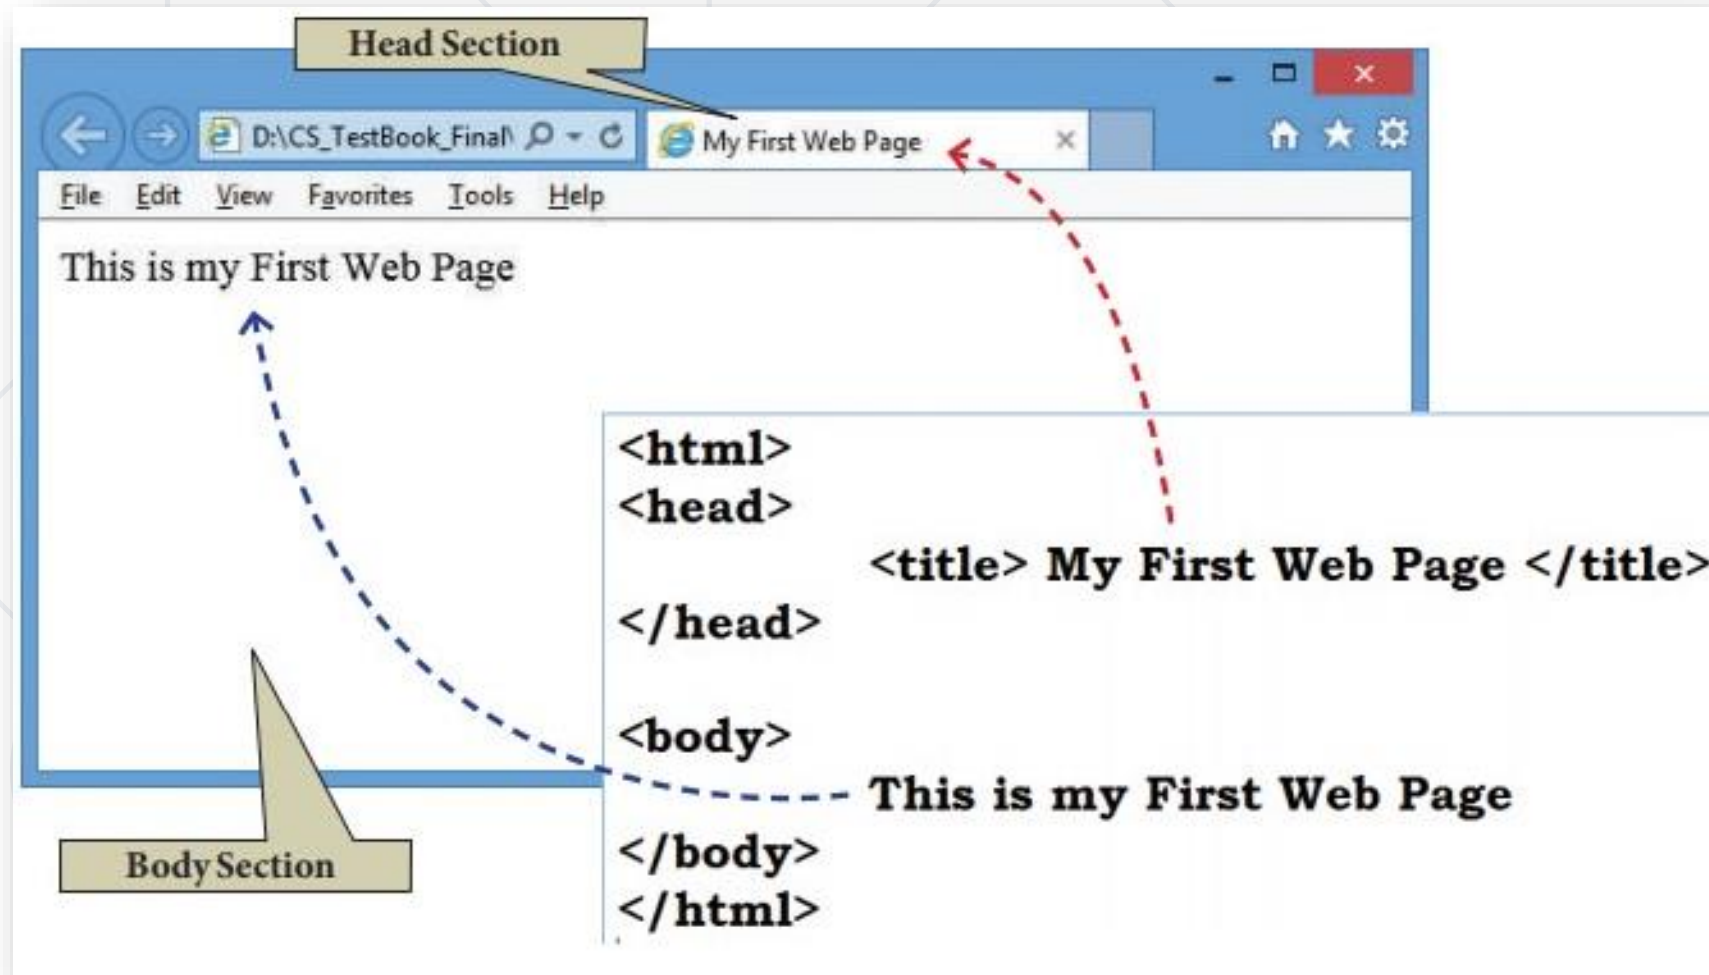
Head Section

D:\CS_TestBook_Final\ My First Web Page

File Edit View Favorites Tools Help

This is my First Web Page

<html>
<head>
<title> My First Web Page </title>
</head>

<body>
This is my First Web Page
</body>
</html>

Body Section